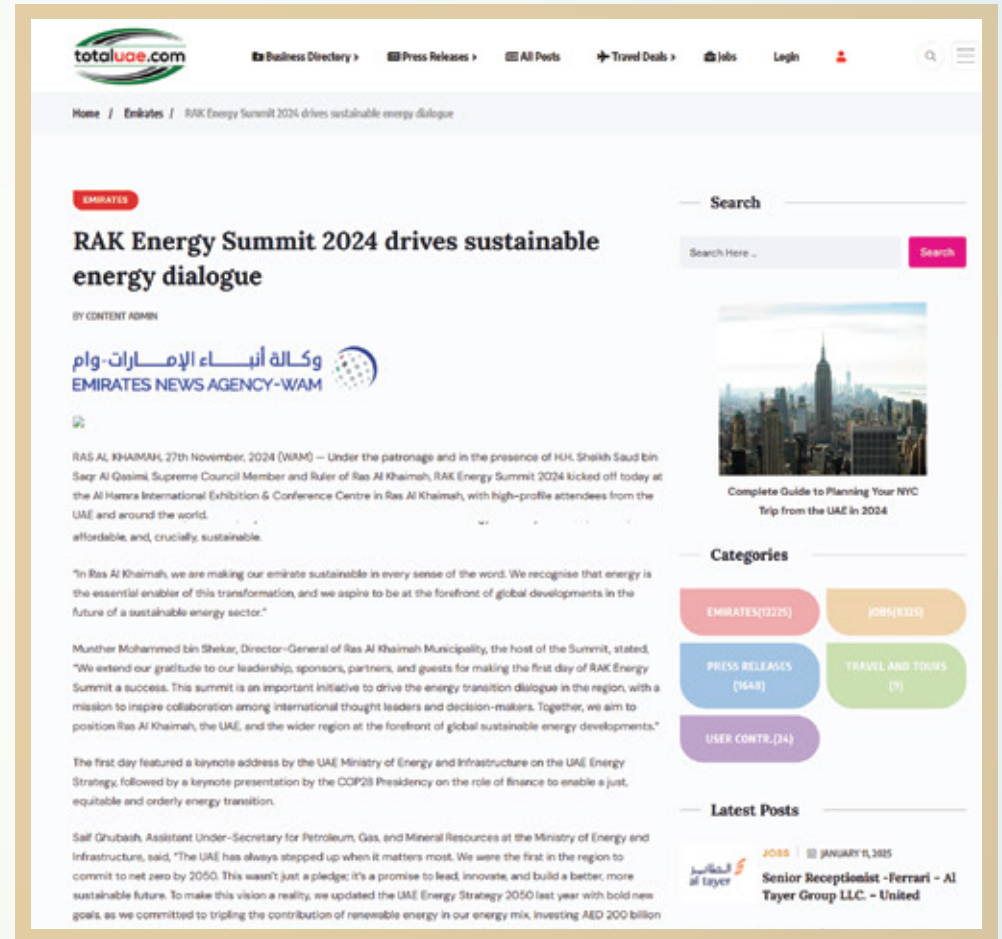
totaluae.com

Business Directory › Press Releases › All Posts Travel Deals › Jobs Login

Home / Emirates / RAK Energy Summit 2024 drives sustainable energy dialogue

EMIRATES

RAK Energy Summit 2024 drives sustainable energy dialogue

BY CONTENT ADMIN

وكالة أنباء الإمارات-وام
EMIRATES NEWS AGENCY-WAM

RAS AL KHAIMAH, 27th November, 2024 (WAM) — Under the patronage and in the presence of H.H. Sheikh Saud bin Saqr Al Qasimi, Supreme Council Member and Ruler of Ras Al Khaimah, RAK Energy Summit 2024 kicked off today at the Al Hamra International Exhibition & Conference Centre in Ras Al Khaimah, with high-profile attendees from the UAE and around the world. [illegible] affordable, and, crucially, sustainable.

"In Ras Al Khaimah, we are making our emirate sustainable in every sense of the word. We recognise that energy is the essential enabler of this transformation, and we aspire to be at the forefront of global developments in the future of a sustainable energy sector."

Munther Mohammed bin Shekar, Director-General of Ras Al Khaimah Municipality, the host of the Summit, stated, "We extend our gratitude to our leadership, sponsors, partners, and guests for making the first day of RAK Energy Summit a success. This summit is an important initiative to drive the energy transition dialogue in the region, with a mission to inspire collaboration among international thought leaders and decision-makers. Together, we aim to position Ras Al Khaimah, the UAE, and the wider region at the forefront of global sustainable energy developments."

The first day featured a keynote address by the UAE Ministry of Energy and Infrastructure on the UAE Energy Strategy, followed by a keynote presentation by the COP28 Presidency on the role of finance to enable a just, equitable and orderly energy transition.

Saif Ghubash, Assistant Under-Secretary for Petroleum, Gas, and Mineral Resources at the Ministry of Energy and Infrastructure, said, "The UAE has always stepped up when it matters most. We were the first in the region to commit to net zero by 2050. This wasn't just a pledge; it's a promise to lead, innovate, and build a better, more sustainable future. To make this vision a reality, we updated the UAE Energy Strategy 2050 last year with bold new goals, as we committed to tripling the contribution of renewable energy in our energy mix, investing AED 200 billion

Search

Search Here ...
Search

Complete Guide to Planning Your NYC Trip from the UAE in 2024

Categories

EMIRATES(12225)
JOBS(9325)
PRESS RELEASES (1648)
TRAVEL AND TOURS (9)
USER CONTR.(34)

Latest Posts

الطاير
al tayer
JOBS | JANUARY 11, 2025
Senior Receptionist -Ferrari - Al Tayer Group LLC. - United